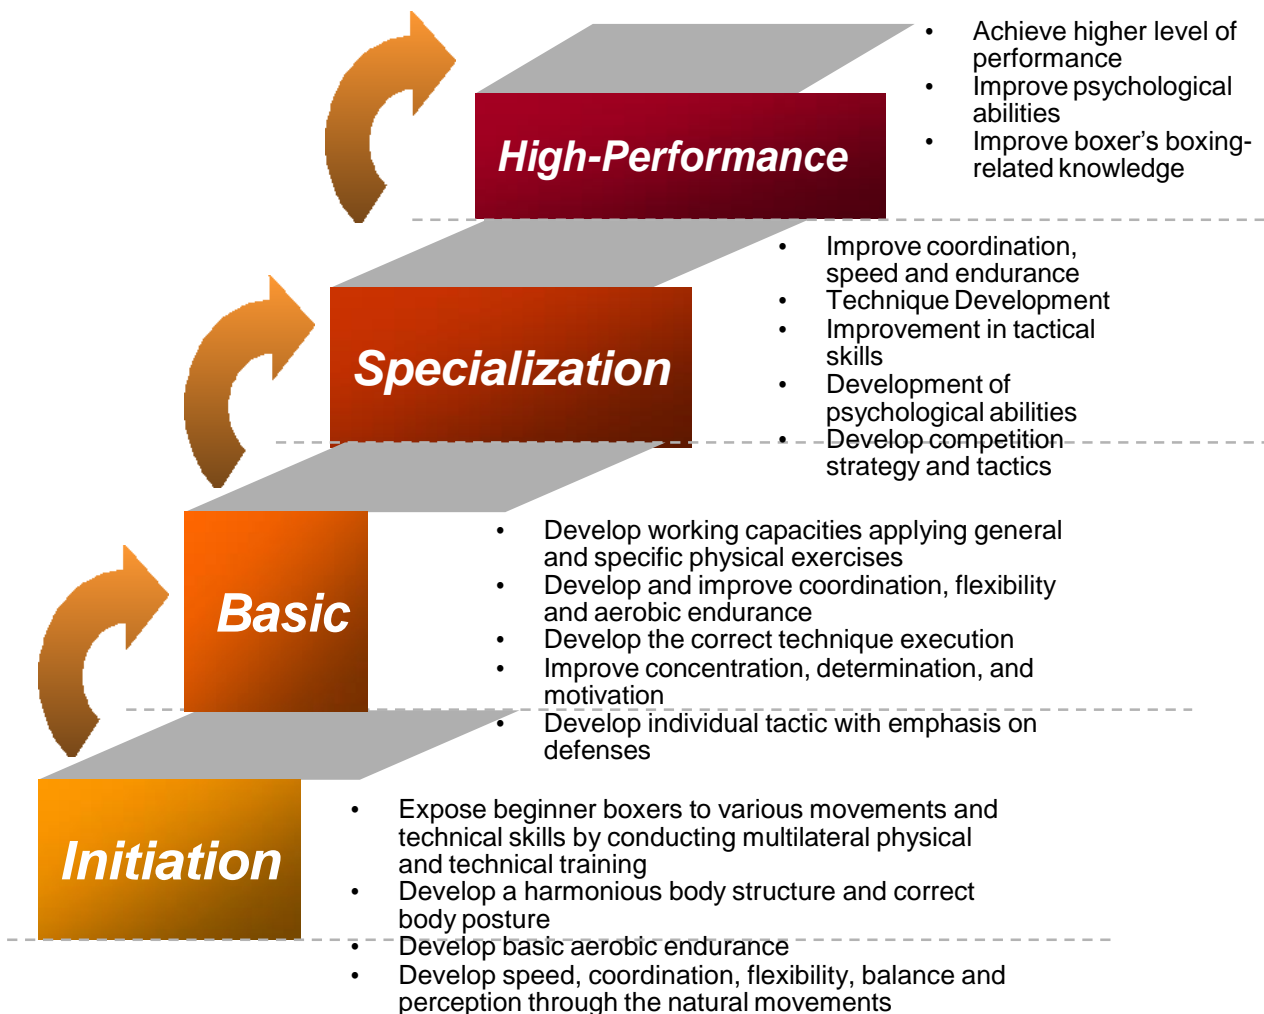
High-Performance

- Achieve higher level of performance
- Improve psychological abilities
- Improve boxer’s boxing-related knowledge

Specialization

- Improve coordination, speed and endurance
- Technique Development
- Improvement in tactical skills
- Development of psychological abilities
- Develop competition strategy and tactics

Basic

- Develop working capacities applying general and specific physical exercises
- Develop and improve coordination, flexibility and aerobic endurance
- Develop the correct technique execution
- Improve concentration, determination, and motivation
- Develop individual tactic with emphasis on defenses

Initiation

- Expose beginner boxers to various movements and technical skills by conducting multilateral physical and technical training
- Develop a harmonious body structure and correct body posture
- Develop basic aerobic endurance
- Develop speed, coordination, flexibility, balance and perception through the natural movements